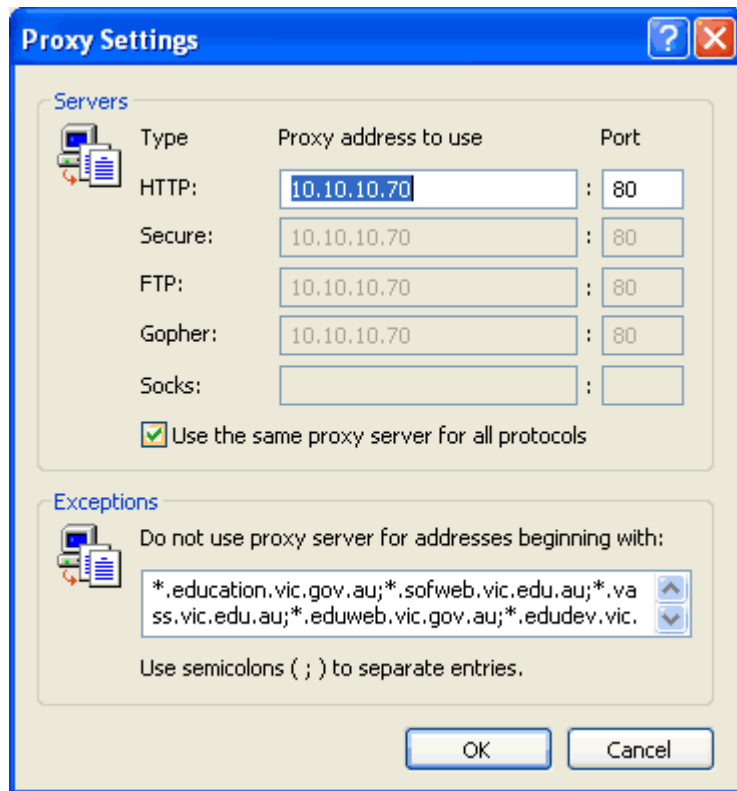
Proxy Settings

Servers

| Type | Proxy address to use | | Port |
|---|---|---|---|
| HTTP: | 10.10.10.70 | : | 80 |
| Secure: | 10.10.10.70 | : | 80 |
| FTP: | 10.10.10.70 | : | 80 |
| Gopher: | 10.10.10.70 | : | 80 |
| Socks: | | : | |

Use the same proxy server for all protocols

Exceptions

Do not use proxy server for addresses beginning with:

*.education.vic.gov.au;*.sofweb.vic.edu.au;*.vass.vic.edu.au;*.eduweb.vic.gov.au;*.edudev.vic.

Use semicolons ( ; ) to separate entries.

OK Cancel